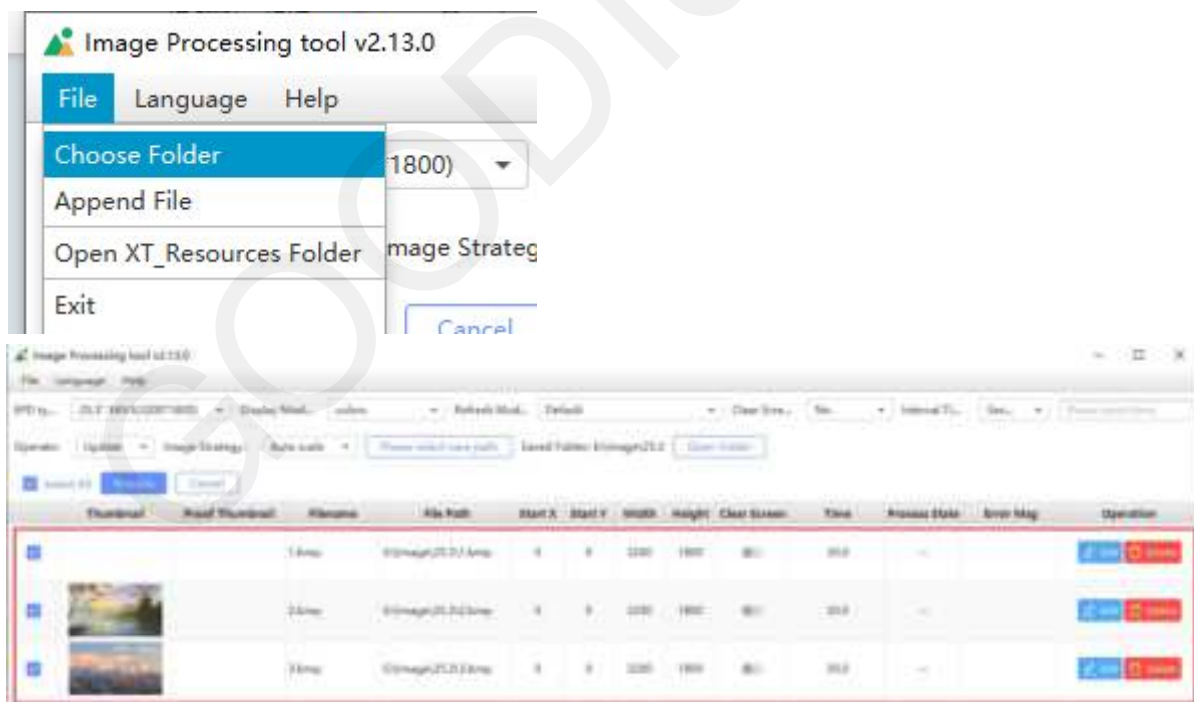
Image Processing tool v2.13.0

File Language Help

Choose Folder
Append File
Open XT_Resources Folder
Exit

1800)

mage Strateg

Cancel

Image Processing tool v2.13.0

File Language Help

EPD ty... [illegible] Display Mod... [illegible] Refresh Mod... Default Clear Scre... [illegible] Interval Ti... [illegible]

Operator: Update Image Strategy: Auto scale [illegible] Saved Folder: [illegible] Open Folder

Select All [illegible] Cancel

| | Thumbnail | Proof Thumbnail | Filename | File Path | Start X | Start Y | Width | Height | Clear Screen | Time | Process State | Error Msg | Operation |
|---|---|---|---|---|---|---|---|---|---|---|---|---|---|
| | | | 1.bmp | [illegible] | 0 | 0 | 2200 | 1800 | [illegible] | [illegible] | -- | | Edit Delete |
| | | | 2.bmp | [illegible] | 0 | 0 | 2200 | 1800 | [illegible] | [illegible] | -- | | Edit Delete |
| | | | 3.bmp | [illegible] | 0 | 0 | 2200 | 1800 | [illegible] | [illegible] | -- | | Edit Delete |